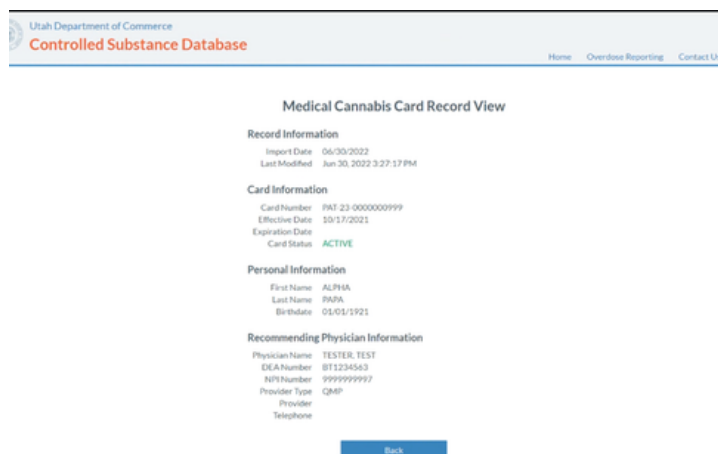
Utah Department of Commerce
Controlled Substance Database

Home Overdose Reporting Contact U

Medical Cannabis Card Record View

Record Information

Import Date 06/30/2022
Last Modified Jun 30, 2022 3:27:17 PM

Card Information

Card Number PAT-23-0000000999
Effective Date 10/17/2021
Expiration Date
Card Status ACTIVE

Personal Information

First Name ALPHA
Last Name PAPA
Birthdate 01/01/1921

Recommending Physician Information

Physician Name TESTER, TEST
DEA Number BT1234563
NPI Number 9999999997
Provider Type QMP
Provider
Telephone

Back